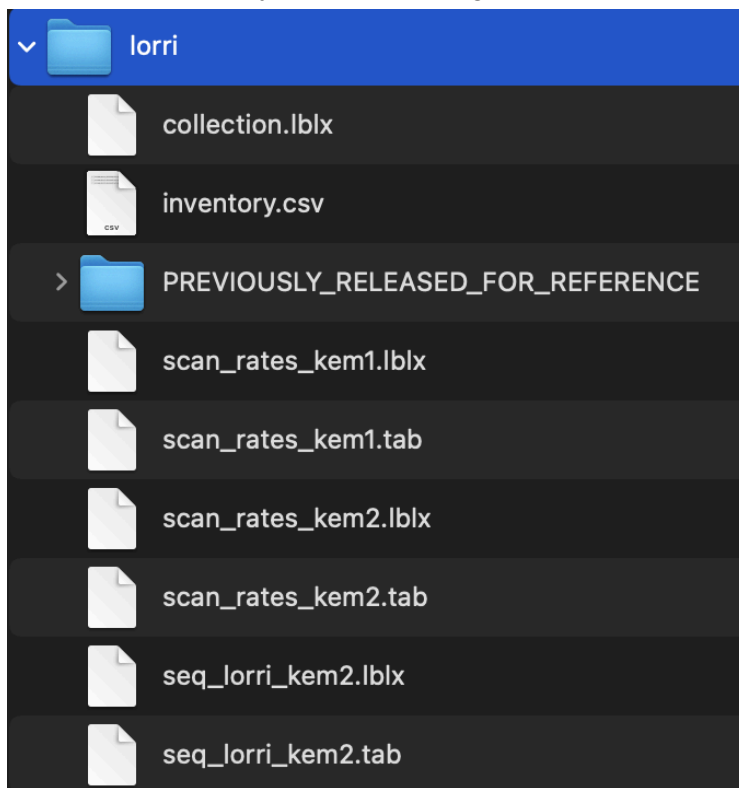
lorri

collection.lblx

CSV inventory.csv

PREVIOUSLY_RELEASED_FOR_REFERENCE

scan_rates_kem1.lblx

scan_rates_kem1.tab

scan_rates_kem2.lblx

scan_rates_kem2.tab

seq_lorri_kem2.lblx

seq_lorri_kem2.tab